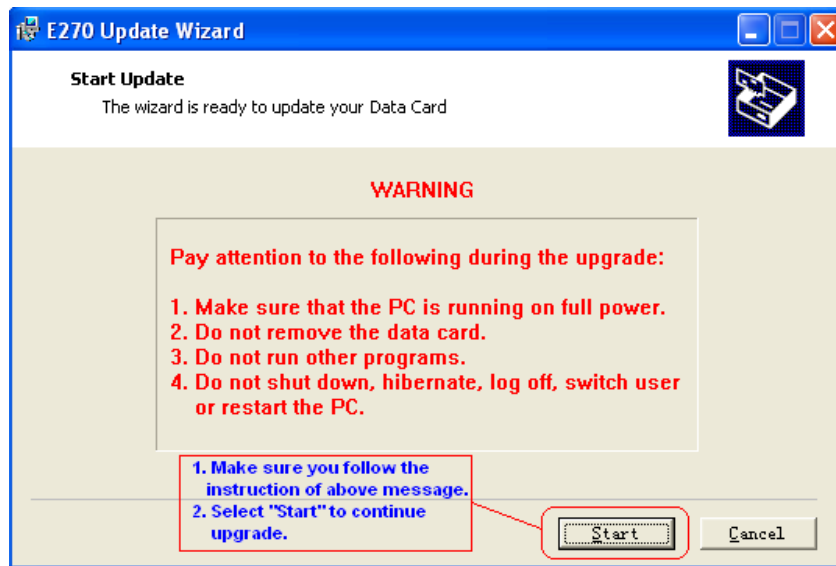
E270 Update Wizard

Start Update
The wizard is ready to update your Data Card

WARNING

Pay attention to the following during the upgrade:

1. Make sure that the PC is running on full power.
2. Do not remove the data card.
3. Do not run other programs.
4. Do not shut down, hibernate, log off, switch user or restart the PC.

1. Make sure you follow the instruction of above message.
2. Select "Start" to continue upgrade.

Start

Cancel